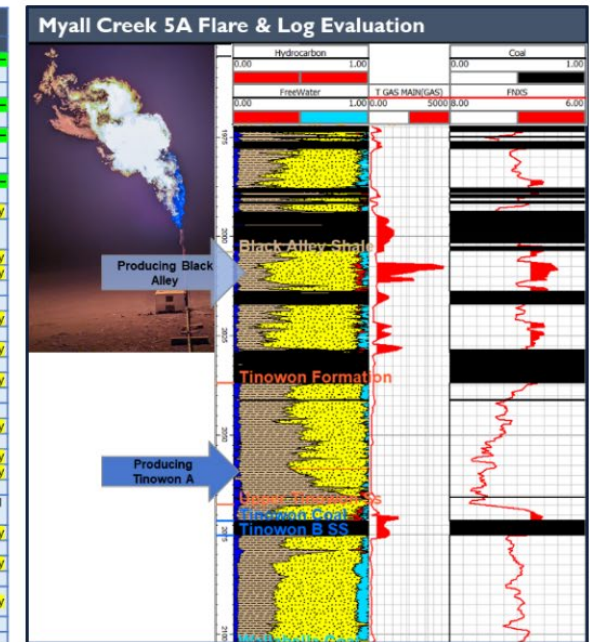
Myall Creek 5A Flare & Log Evaluation

| Hydrocarbon | |
|---|---|
| 0.00 | 1.00 |

| FreeWater | |
|---|---|
| 0.00 | 1.00 |

| T GAS MAIN(GAS) | |
|---|---|
| 0.00 | 5000 |

| Coal | |
|---|---|
| 0.00 | 1.00 |

| FNXS | |
|---|---|
| 8.00 | 6.00 |

Black Alley Shale

Producing Black Alley

Tinowon Formation

Producing Tinowon A

Upper Tinowon Ss

Tinowon Coal

Tinowon B SS

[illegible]